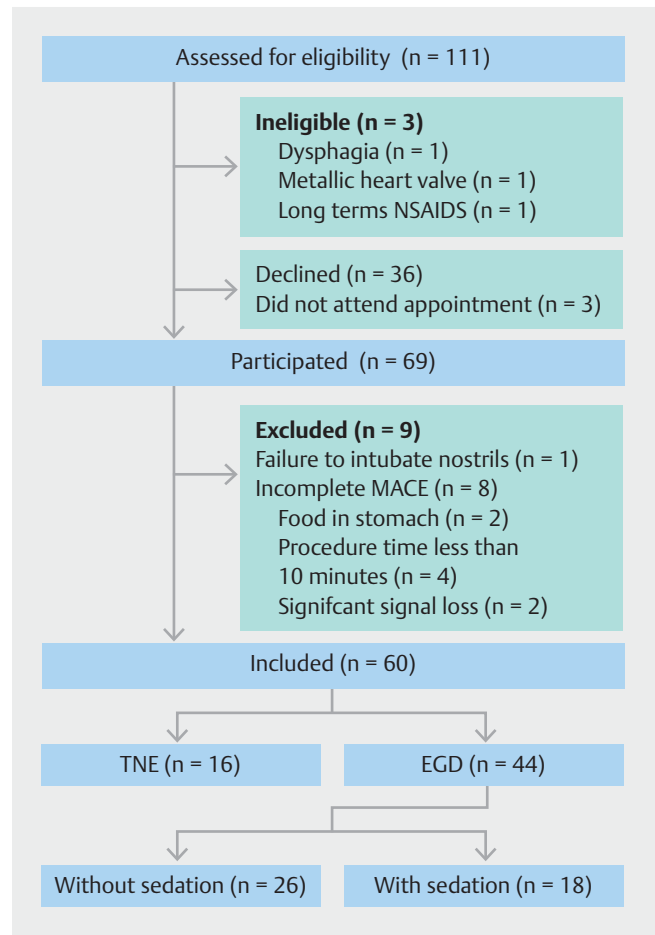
Assessed for eligibility (n = 111)

**Ineligible (n = 3)**
Dysphagia (n = 1)
Metallic heart valve (n = 1)
Long terms NSAIDS (n = 1)

Declined (n = 36)
Did not attend appointment (n = 3)

Participated (n = 69)

**Excluded (n = 9)**
Failure to intubate nostrils (n = 1)
Incomplete MACE (n = 8)
Food in stomach (n = 2)
Procedure time less than 10 minutes (n = 4)
Signifcant signal loss (n = 2)

Included (n = 60)

TNE (n = 16)

EGD (n = 44)

Without sedation (n = 26)

With sedation (n = 18)